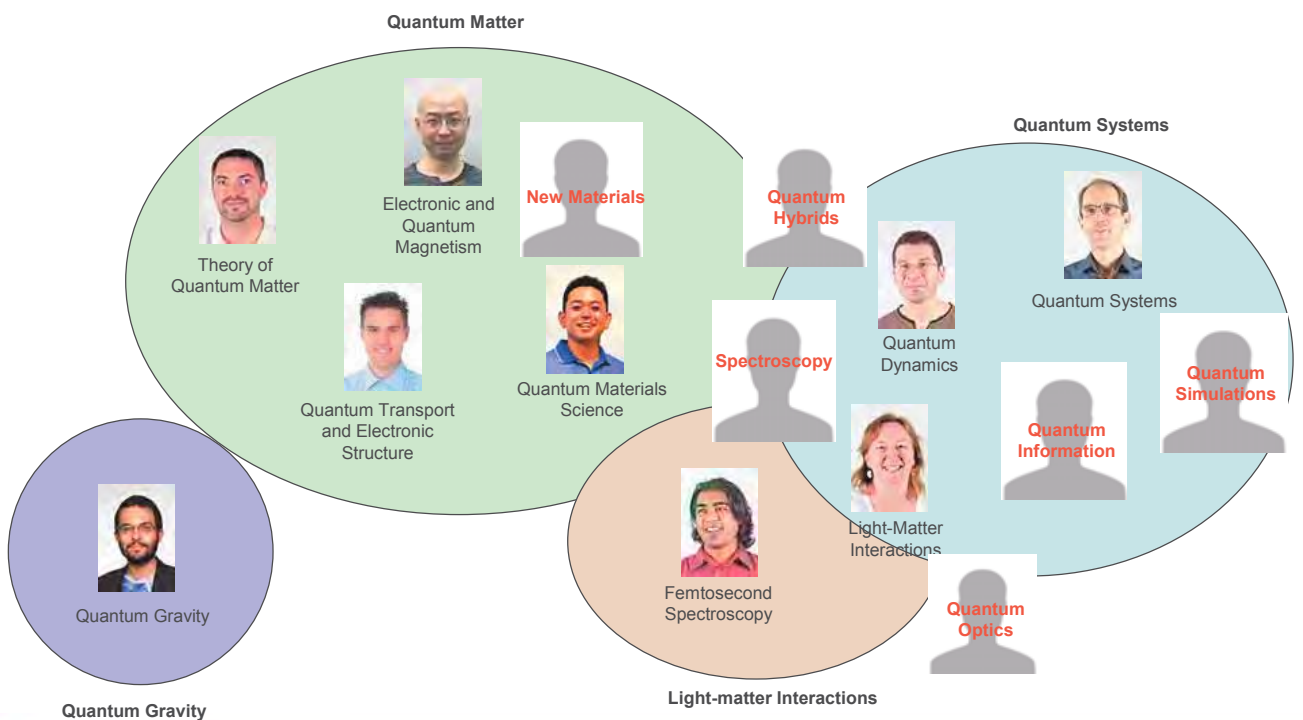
Quantum Matter

Electronic and Quantum Magnetism

New Materials

Theory of Quantum Matter

Quantum Transport and Electronic Structure

Quantum Materials Science

Quantum Systems

Quantum Hybrids

Quantum Systems

Quantum Dynamics

Spectroscopy

Quantum Simulations

Quantum Information

Light-Matter Interactions

Femtosecond Spectroscopy

Quantum Optics

Quantum Gravity

Light-matter Interactions

Quantum Gravity